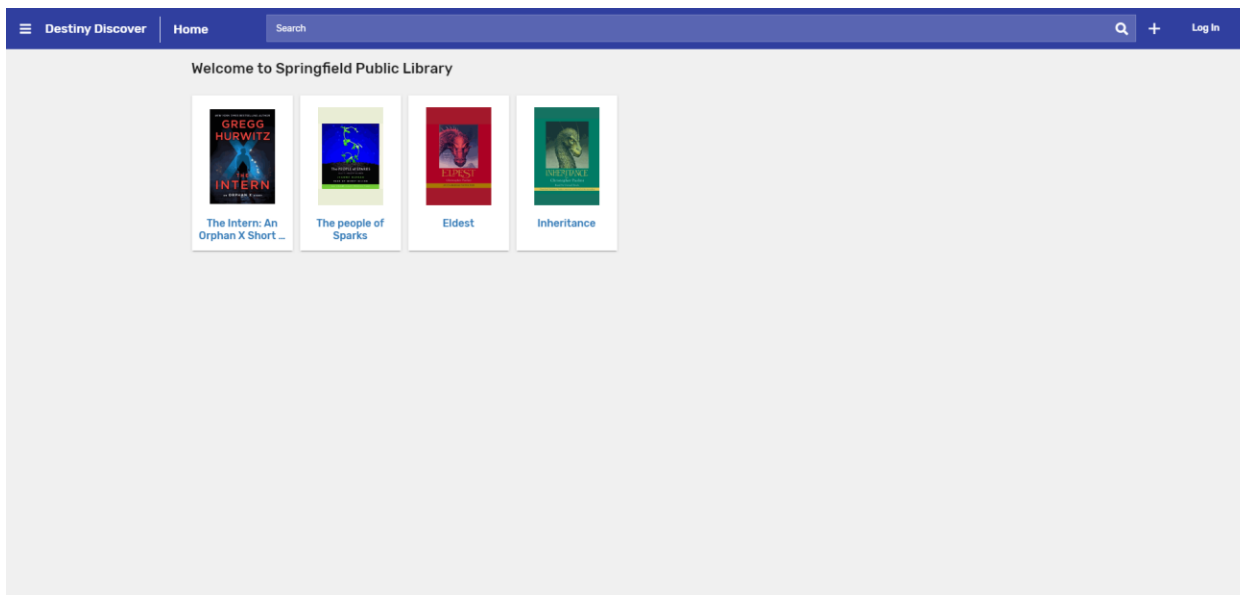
Destiny Discover | Home | Search | Log In

Welcome to Springfield Public Library

GREGG HURWITZ
THE INTERN
The Intern: An Orphan X Short ...

The people of Sparks

ELDEST
Eldest

INHERITANCE
Inheritance